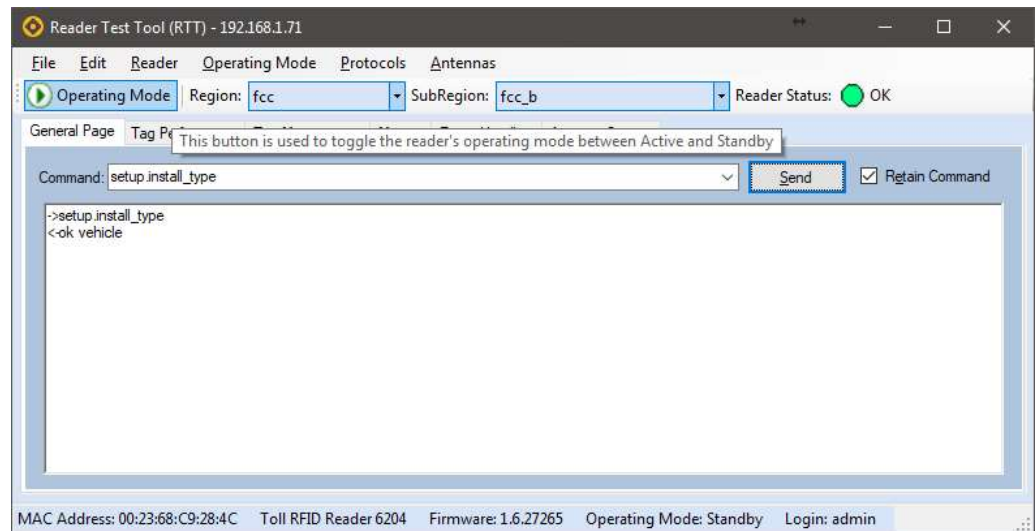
Reader Test Tool (RTT) - 192.168.1.71

File Edit Reader Operating Mode Protocols Antennas

Operating Mode Region: fcc SubRegion: fcc_b Reader Status: OK

General Page Tag Pe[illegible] This button is used to toggle the reader's operating mode between Active and Standby

Command: setup.install_type Send Retain Command

->setup.install_type
<-ok vehicle

MAC Address: 00:23:68:C9:28:4C Toll RFID Reader 6204 Firmware: 1.6.27265 Operating Mode: Standby Login: admin